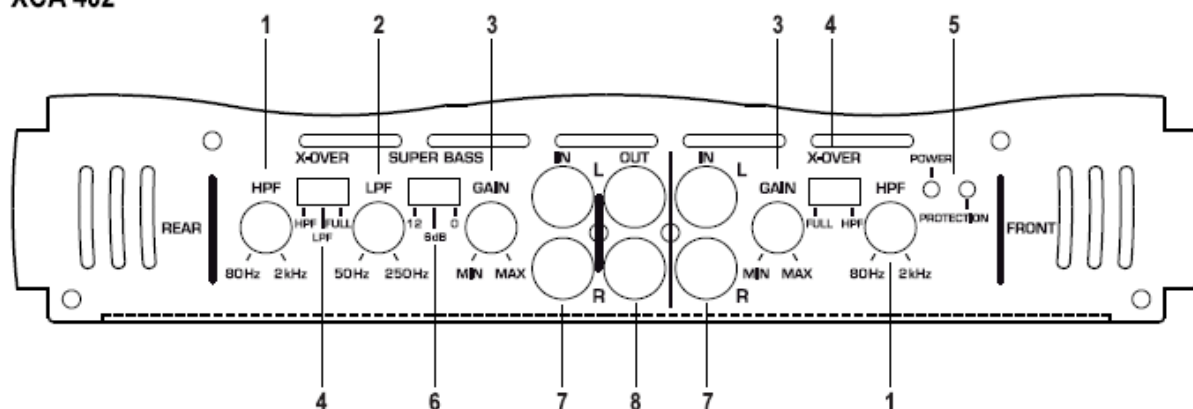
XCA 402

1 2 3 3 4 5

X-OVER SUPER BASS IN OUT IN X-OVER POWER

HPF LPF GAIN L L GAIN HPF

REAR HPF FULL 12 0 FULL HPF PROTECTION FRONT

LPF 6dB

80Hz 2kHz 50Hz 250Hz MIN MAX R R MIN MAX 80Hz 2kHz

4 6 7 8 7 1